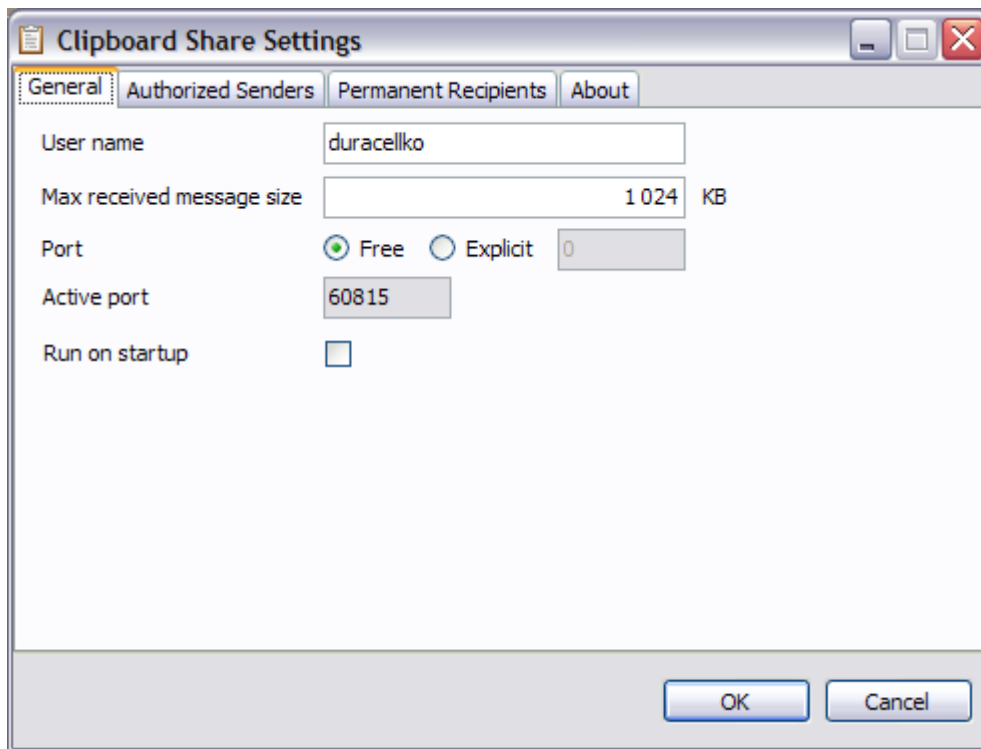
Clipboard Share Settings

General | Authorized Senders | Permanent Recipients | About

User name duracellko

Max received message size 1 024 KB

Port Free Explicit 0

Active port 60815

Run on startup

OK Cancel